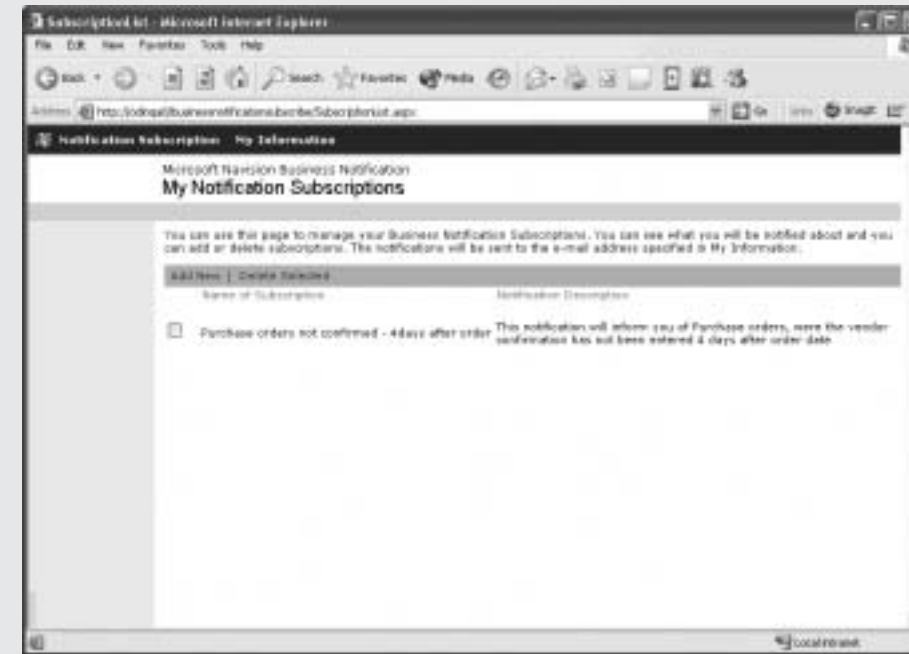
SubscriptionList - Microsoft Internet Explorer

File Edit View Favorites Tools Help

Back Search Favorites Media

Address http://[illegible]/businessnotifications/subscribe/Subscriptionlist.aspx Go Links Snagit

Notification Subscription My Information

Microsoft Navision Business Notification
My Notification Subscriptions

You can use this page to manage your Business Notification Subscriptions. You can see what you will be notified about and you can add or delete subscriptions. The notifications will be sent to the e-mail address specified in My Information.

Add New | Delete Selected

| | Name of Subscription | Notification Description |
|---|---|---|
| ☐ | Purchase orders not confirmed - 4days after order | This notification will inform you of Purchase orders, were the vendor confirmation has not been entered 4 days after order date |

Local intranet